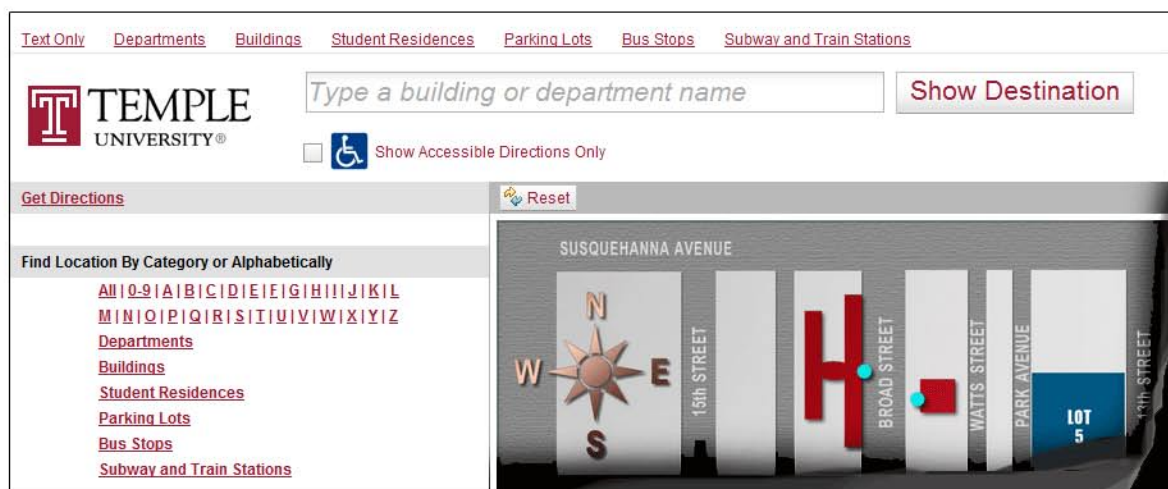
Text Only Departments Buildings Student Residences Parking Lots Bus Stops Subway and Train Stations

TEMPLE UNIVERSITY®

Type a building or department name

Show Destination

Show Accessible Directions Only

Get Directions

Reset

Find Location By Category or Alphabetically

All | 0-9 | A | B | C | D | E | F | G | H | I | J | K | L
M | N | O | P | Q | R | S | T | U | V | W | X | Y | Z

Departments
Buildings
Student Residences
Parking Lots
Bus Stops
Subway and Train Stations

SUSQUEHANNA AVENUE

N
W
E
S

15th STREET

BROAD STREET

WATTS STREET

PARK AVENUE

13th STREET

LOT 5